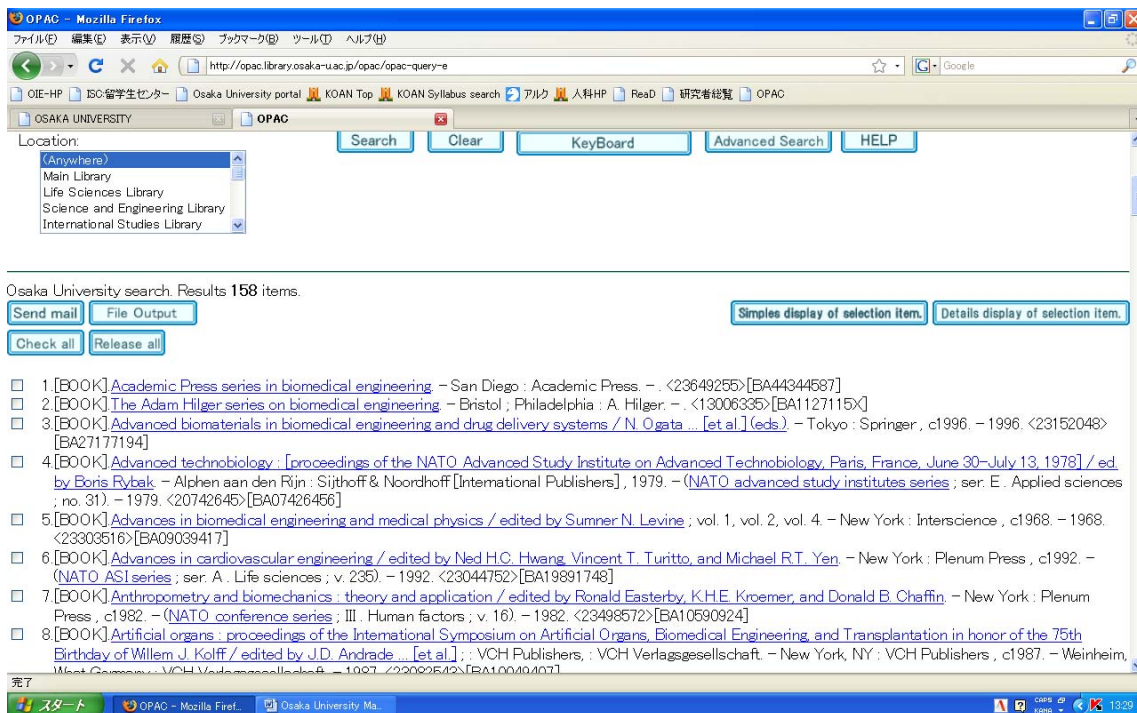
OPAC - Mozilla Firefox

ファイル(F) 編集(E) 表示(V) 履歴(S) ブックマーク(B) ツール(T) ヘルプ(H)

http://opac.library.osaka-u.ac.jp/opac/opac-query-e

Google

OIE-HP ISC留学生センター Osaka University portal KOAN Top KOAN Syllabus search アルク 人科HP ReaD 研究者総覧 OPAC

OSAKA UNIVERSITY | OPAC

Location:
(Anywhere)
Main Library
Life Sciences Library
Science and Engineering Library
International Studies Library

Search Clear KeyBoard Advanced Search HELP

Osaka University search. Results 158 items.

Send mail File Output

Simples display of selection item. Details display of selection item.

Check all Release all

1.[BOOK] Academic Press series in biomedical engineering. - San Diego : Academic Press. - . <23649255>[BA44344587]

2.[BOOK] The Adam Hilger series on biomedical engineering. - Bristol ; Philadelphia : A. Hilger. - . <13006335>[BA1127115X]

3.[BOOK] Advanced biomaterials in biomedical engineering and drug delivery systems / N. Ogata ... [et al.] (eds.). - Tokyo : Springer , c1996. - 1996. <23152048>[BA27177194]

4.[BOOK] Advanced technobiology : [proceedings of the NATO Advanced Study Institute on Advanced Technobiology, Paris, France, June 30-July 13, 1978] / ed. by Boris Rybak. - Alphen aan den Rijn : Sijthoff & Noordhoff [International Publishers] , 1979. - (NATO advanced study institutes series ; ser. E . Applied sciences ; no. 31). - 1979. <20742645>[BA07426456]

5.[BOOK] Advances in biomedical engineering and medical physics / edited by Sumner N. Levine ; vol. 1, vol. 2, vol. 4. - New York : Interscience , c1968. - 1968. <23303516>[BA09039417]

6.[BOOK] Advances in cardiovascular engineering / edited by Ned H.C. Hwang, Vincent T. Turitto, and Michael R.T. Yen. - New York : Plenum Press , c1992. - (NATO ASI series ; ser. A . Life sciences ; v. 235). - 1992. <23044752>[BA19891748]

7.[BOOK] Anthropometry and biomechanics : theory and application / edited by Ronald Easterby, K.H.E. Kroemer, and Donald B. Chaffin. - New York : Plenum Press , c1982. - (NATO conference series ; III . Human factors ; v. 16). - 1982. <23498572>[BA10590924]

8.[BOOK] Artificial organs : proceedings of the International Symposium on Artificial Organs, Biomedical Engineering, and Transplantation in honor of the 75th Birthday of Willem J. Kolff / edited by J.D. Andrade ... [et al.] ; : VCH Publishers, : VCH Verlagsgesellschaft. - New York, NY : VCH Publishers , c1987. - Weinheim, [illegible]

完了

スタート OPAC - Mozilla Firef... Osaka University Ma... 13:29